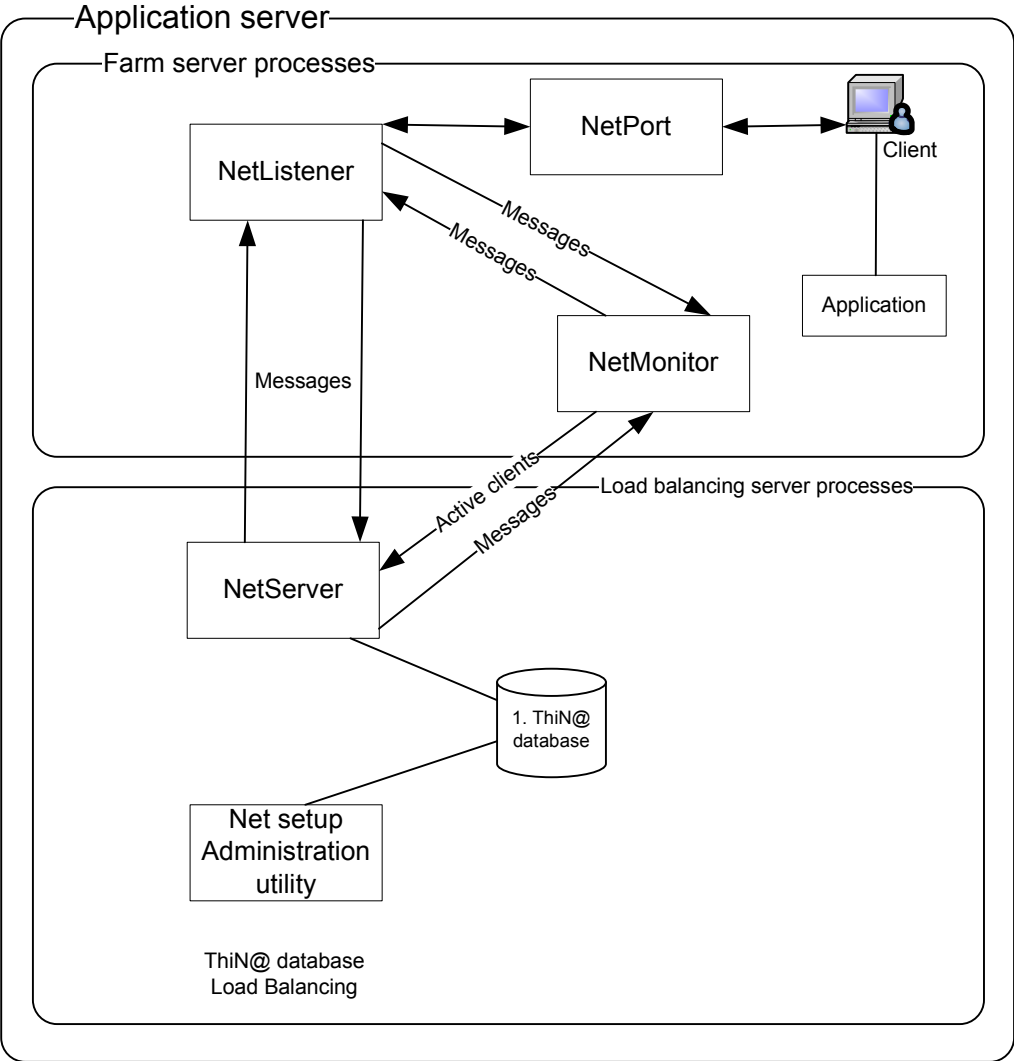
Application server

Farm server processes

NetListener

NetPort

Client

Messages

Messages

Application

NetMonitor

Messages

Active clients

Messages

Load balancing server processes

NetServer

1. ThiN@ database

Net setup Administration utility

ThiN@ database Load Balancing